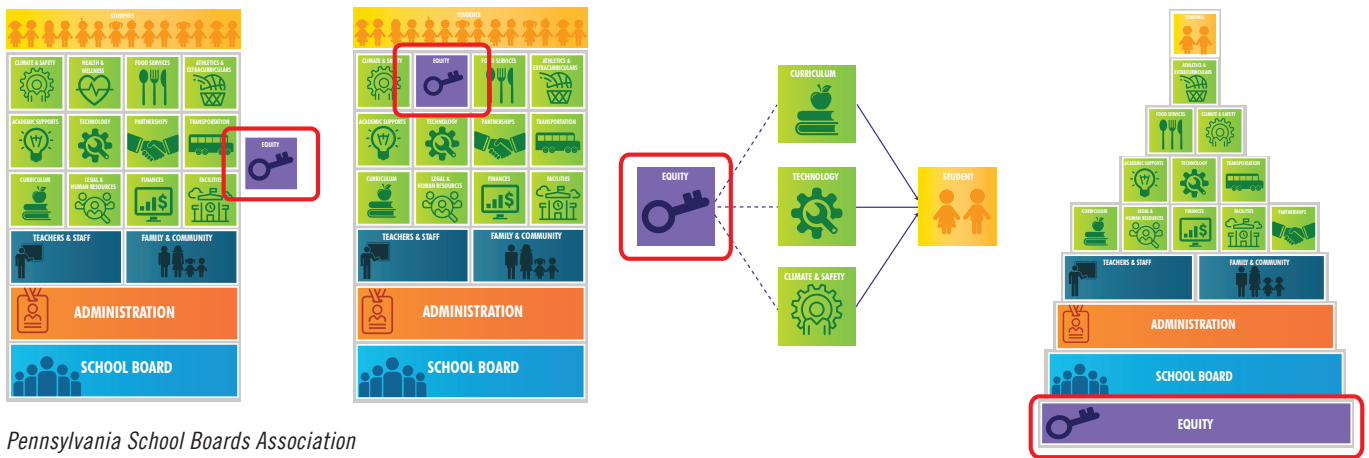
STUDENTS

CLIMATE & SAFETY
HEALTH & WELLNESS
FOOD SERVICES
ATHLETICS & EXTRACURRICULARS
ACADEMIC SUPPORTS
TECHNOLOGY
PARTNERSHIPS
TRANSPORTATION
CURRICULUM
LEGAL & HUMAN RESOURCES
FINANCES
FACILITIES
TEACHERS & STAFF
FAMILY & COMMUNITY
ADMINISTRATION
SCHOOL BOARD

EQUITY

STUDENTS

CLIMATE & SAFETY
EQUITY
FOOD SERVICES
ATHLETICS & EXTRACURRICULARS
ACADEMIC SUPPORTS
TECHNOLOGY
PARTNERSHIPS
TRANSPORTATION
CURRICULUM
LEGAL & HUMAN RESOURCES
FINANCES
FACILITIES
TEACHERS & STAFF
FAMILY & COMMUNITY
ADMINISTRATION
SCHOOL BOARD

EQUITY
CURRICULUM
TECHNOLOGY
CLIMATE & SAFETY
STUDENT

STUDENTS
ATHLETICS & EXTRACURRICULARS
FOOD SERVICES
CLIMATE & SAFETY
ACADEMIC SUPPORTS
TECHNOLOGY
TRANSPORTATION
CURRICULUM
LEGAL & HUMAN RESOURCES
FINANCES
FACILITIES
PARTNERSHIPS
TEACHERS & STAFF
FAMILY & COMMUNITY
ADMINISTRATION
SCHOOL BOARD
EQUITY

Pennsylvania School Boards Association